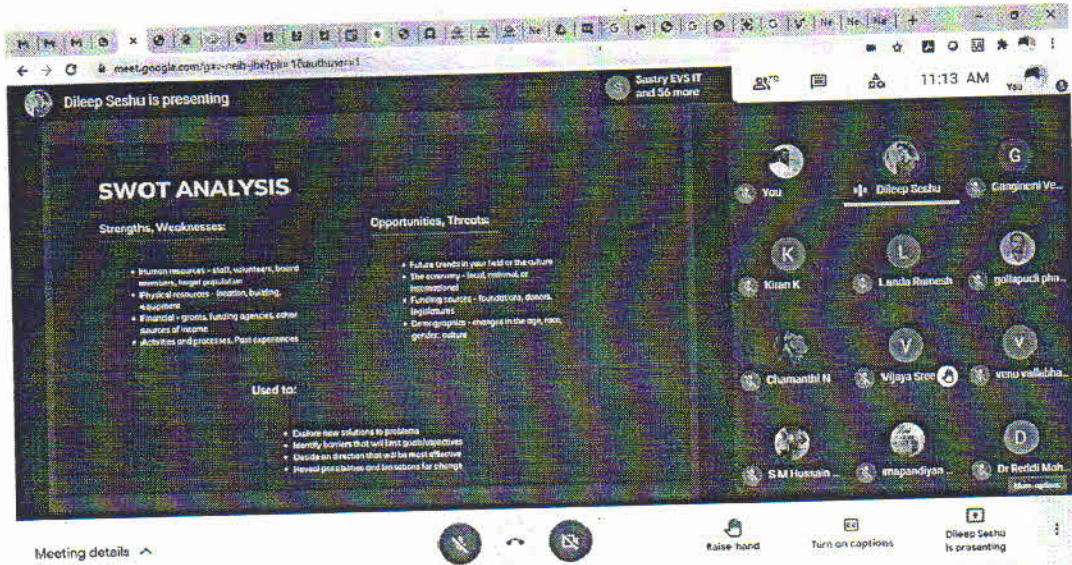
meet.google.com/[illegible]

11:13 AM

Dileep Seshu is presenting

Sastry EVS IT and 56 more

SWOT ANALYSIS

Strengths, Weaknesses:

• Human resources - staff, volunteers, board members, target population
• Physical resources - location, building, equipment
• Financial - grants, funding agencies, other sources of income
• Activities and processes, Past experiences

Opportunities, Threats:

• Future trends in your field or the culture
• The economy - local, national, or international
• Funding sources - foundations, donors, legislatures
• Demographics - changes in the age, race, gender, culture

Used to:

• Explore new solutions to problems
• Identify barriers that will limit goals/objectives
• Decide on direction that will be most effective
• Reveal possibilities and limitations for change

You
Dileep Seshu
Gangineni Ve...
Kiran K
Landa Ramesh
gollapudi pha...
Chamanthi N
Vijaya Sree
venu vallabha...
S M Hussain ...
imapandiyan ...
Dr Reddi Moh...

More options

Meeting details

Raise hand
Turn on captions
Dileep Seshu is presenting